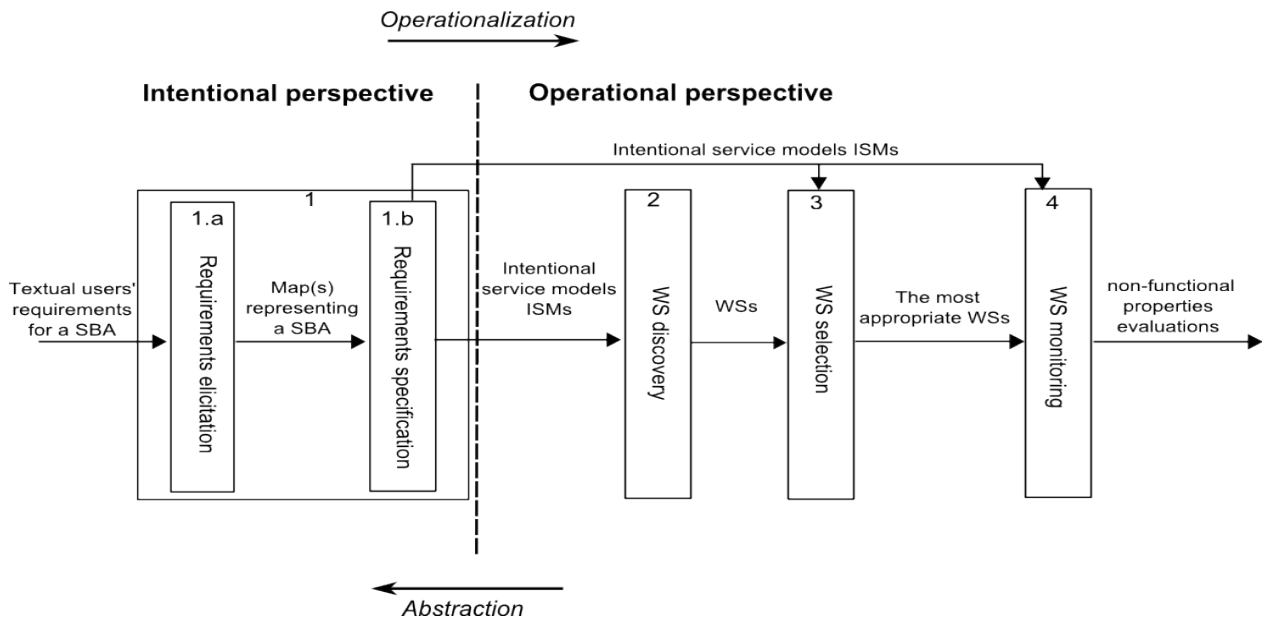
Operationalization

Intentional perspective

Operational perspective

Intentional service models ISMs

1

1.a

Requirements elicitation

1.b

Requirements specification

Textual users' requirements for a SBA

Map(s) representing a SBA

Intentional service models ISMs

2

WS discovery

WSs

3

WS selection

The most appropriate WSs

4

WS monitoring

non-functional properties evaluations

Abstraction